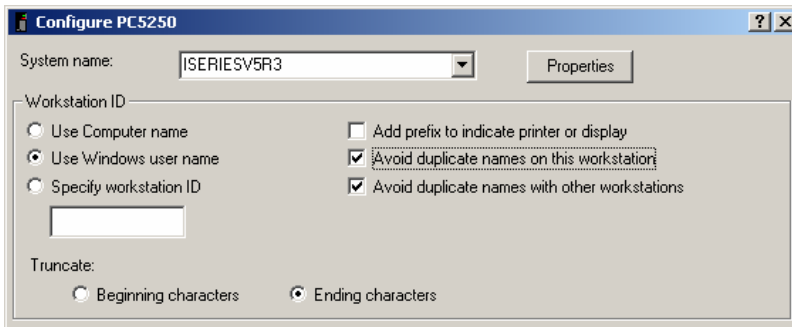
Configure PC5250

?

X

System name:

ISERIESV5R3

Properties

Workstation ID

Use Computer name

Use Windows user name

Specify workstation ID

Add prefix to indicate printer or display

Avoid duplicate names on this workstation

Avoid duplicate names with other workstations

Truncate:

Beginning characters

Ending characters